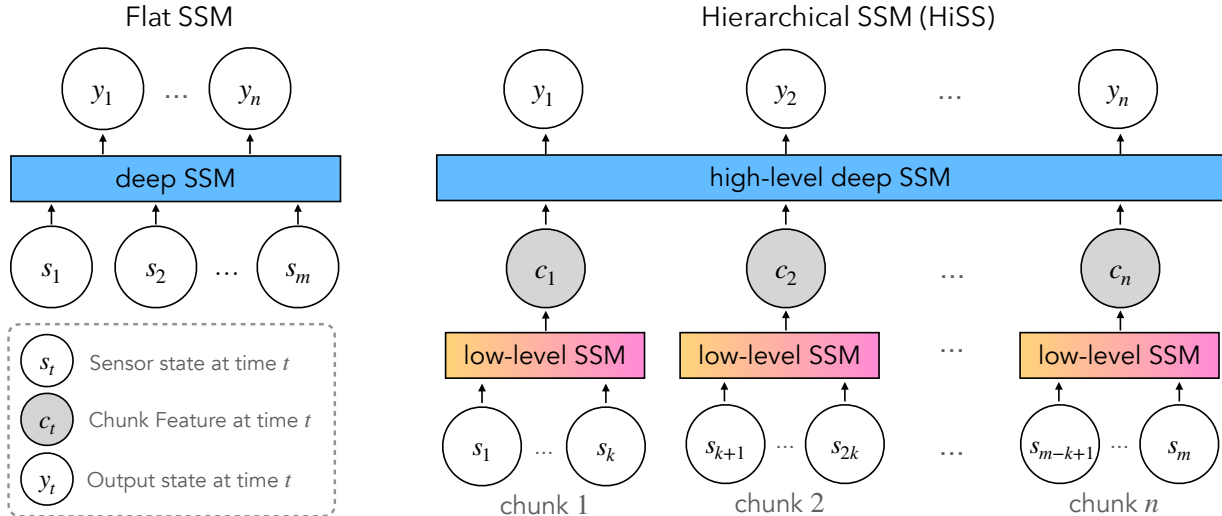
Flat SSM

$y_1$ … $y_n$

deep SSM

$s_1$ $s_2$ … $s_m$

$s_t$ Sensor state at time $t$

$c_t$ Chunk Feature at time $t$

$y_t$ Output state at time $t$

Hierarchical SSM (HiSS)

$y_1$ $y_2$ … $y_n$

high-level deep SSM

$c_1$ $c_2$ … $c_n$

low-level SSM low-level SSM … low-level SSM

$s_1$ … $s_k$ $s_{k+1}$ … $s_{2k}$ … $s_{m-k+1}$ … $s_m$

chunk 1 chunk 2 chunk $n$